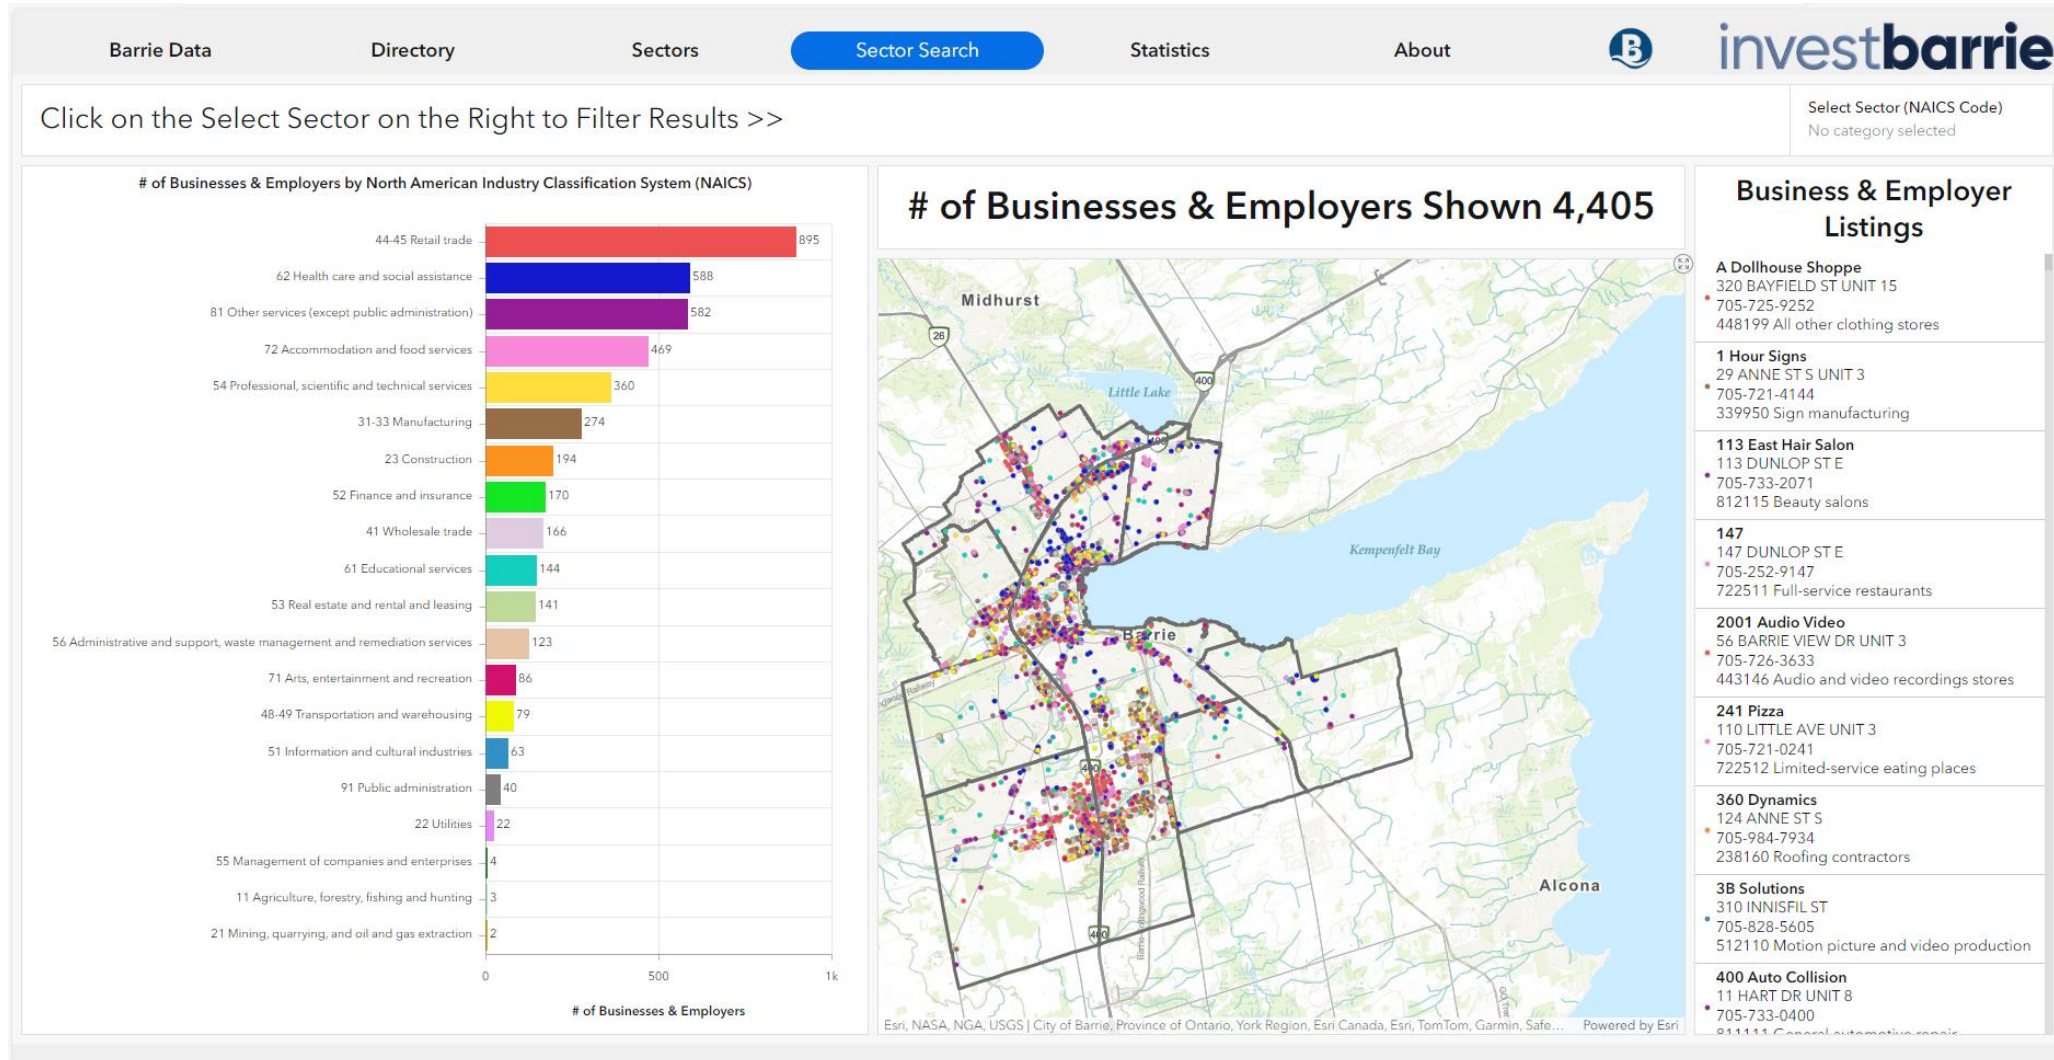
Barrie Data Directory Sectors Sector Search Statistics About investbarrie

Click on the Select Sector on the Right to Filter Results >>

Select Sector (NAICS Code)
No category selected

# of Businesses & Employers by North American Industry Classification System (NAICS)

| Sector | # |
|---|---|
| 44-45 Retail trade | 895 |
| 62 Health care and social assistance | 588 |
| 81 Other services (except public administration) | 582 |
| 72 Accommodation and food services | 469 |
| 54 Professional, scientific and technical services | 360 |
| 31-33 Manufacturing | 274 |
| 23 Construction | 194 |
| 52 Finance and insurance | 170 |
| 41 Wholesale trade | 166 |
| 61 Educational services | 144 |
| 53 Real estate and rental and leasing | 141 |
| 56 Administrative and support, waste management and remediation services | 123 |
| 71 Arts, entertainment and recreation | 86 |
| 48-49 Transportation and warehousing | 79 |
| 51 Information and cultural industries | 63 |
| 91 Public administration | 40 |
| 22 Utilities | 22 |
| 55 Management of companies and enterprises | 4 |
| 11 Agriculture, forestry, fishing and hunting | 3 |
| 21 Mining, quarrying, and oil and gas extraction | 2 |

0 500 1k

# of Businesses & Employers

# of Businesses & Employers Shown 4,405

Midhurst 26 Little Lake 400 Kempenfelt Bay Barrie Alcona 400 400

Esri, NASA, NGA, USGS | City of Barrie, Province of Ontario, York Region, Esri Canada, Esri, TomTom, Garmin, Safe... Powered by Esri

Business & Employer Listings

A Dollhouse Shoppe
320 BAYFIELD ST UNIT 15
705-725-9252
448199 All other clothing stores

1 Hour Signs
29 ANNE ST S UNIT 3
705-721-4144
339950 Sign manufacturing

113 East Hair Salon
113 DUNLOP ST E
705-733-2071
812115 Beauty salons

147
147 DUNLOP ST E
705-252-9147
722511 Full-service restaurants

2001 Audio Video
56 BARRIE VIEW DR UNIT 3
705-726-3633
443146 Audio and video recordings stores

241 Pizza
110 LITTLE AVE UNIT 3
705-721-0241
722512 Limited-service eating places

360 Dynamics
124 ANNE ST S
705-984-7934
238160 Roofing contractors

3B Solutions
310 INNISFIL ST
705-828-5605
512110 Motion picture and video production

400 Auto Collision
11 HART DR UNIT 8
705-733-0400
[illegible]